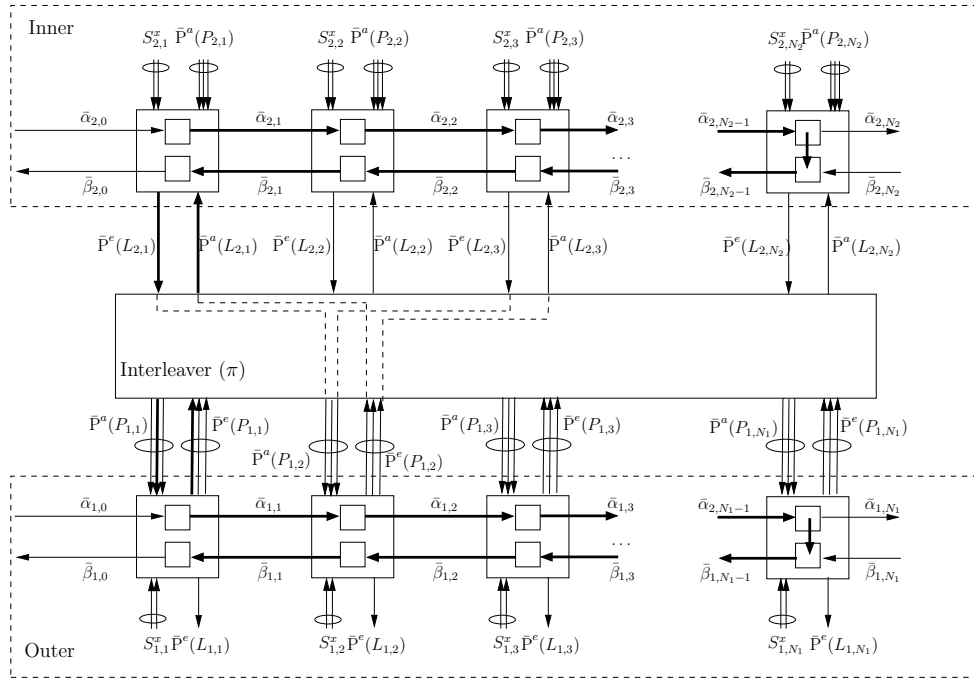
Inner

$S^x_{2,1}$ $\bar{\mathrm{P}}^a(P_{2,1})$

$S^x_{2,2}$ $\bar{\mathrm{P}}^a(P_{2,2})$

$S^x_{2,3}$ $\bar{\mathrm{P}}^a(P_{2,3})$

$S^x_{2,N_2}\bar{\mathrm{P}}^a(P_{2,N_2})$

$\bar{\alpha}_{2,0}$ $\bar{\alpha}_{2,1}$ $\bar{\alpha}_{2,2}$ $\bar{\alpha}_{2,3}$ $\bar{\alpha}_{2,N_2-1}$ $\bar{\alpha}_{2,N_2}$

...

$\bar{\beta}_{2,0}$ $\bar{\beta}_{2,1}$ $\bar{\beta}_{2,2}$ $\bar{\beta}_{2,3}$ $\bar{\beta}_{2,N_2-1}$ $\bar{\beta}_{2,N_2}$

$\bar{\mathrm{P}}^e(L_{2,1})$ $\bar{\mathrm{P}}^a(L_{2,1})$ $\bar{\mathrm{P}}^e(L_{2,2})$ $\bar{\mathrm{P}}^a(L_{2,2})$ $\bar{\mathrm{P}}^e(L_{2,3})$ $\bar{\mathrm{P}}^a(L_{2,3})$ $\bar{\mathrm{P}}^e(L_{2,N_2})$ $\bar{\mathrm{P}}^a(L_{2,N_2})$

Interleaver $(\pi)$

$\bar{\mathrm{P}}^a(P_{1,1})$ $\bar{\mathrm{P}}^e(P_{1,1})$ $\bar{\mathrm{P}}^a(P_{1,3})$ $\bar{\mathrm{P}}^e(P_{1,3})$ $\bar{\mathrm{P}}^a(P_{1,N_1})$ $\bar{\mathrm{P}}^e(P_{1,N_1})$

$\bar{\mathrm{P}}^a(P_{1,2})$ $\bar{\mathrm{P}}^e(P_{1,2})$

$\bar{\alpha}_{1,0}$ $\bar{\alpha}_{1,1}$ $\bar{\alpha}_{1,2}$ $\bar{\alpha}_{1,3}$ $\bar{\alpha}_{2,N_1-1}$ $\bar{\alpha}_{1,N_1}$

...

$\bar{\beta}_{1,0}$ $\bar{\beta}_{1,1}$ $\bar{\beta}_{1,2}$ $\bar{\beta}_{1,3}$ $\bar{\beta}_{1,N_1-1}$ $\bar{\beta}_{1,N_1}$

$S^x_{1,1}\bar{\mathrm{P}}^e(L_{1,1})$ $S^x_{1,2}\bar{\mathrm{P}}^e(L_{1,2})$ $S^x_{1,3}\bar{\mathrm{P}}^e(L_{1,3})$ $S^x_{1,N_1}$ $\bar{\mathrm{P}}^e(L_{1,N_1})$

Outer